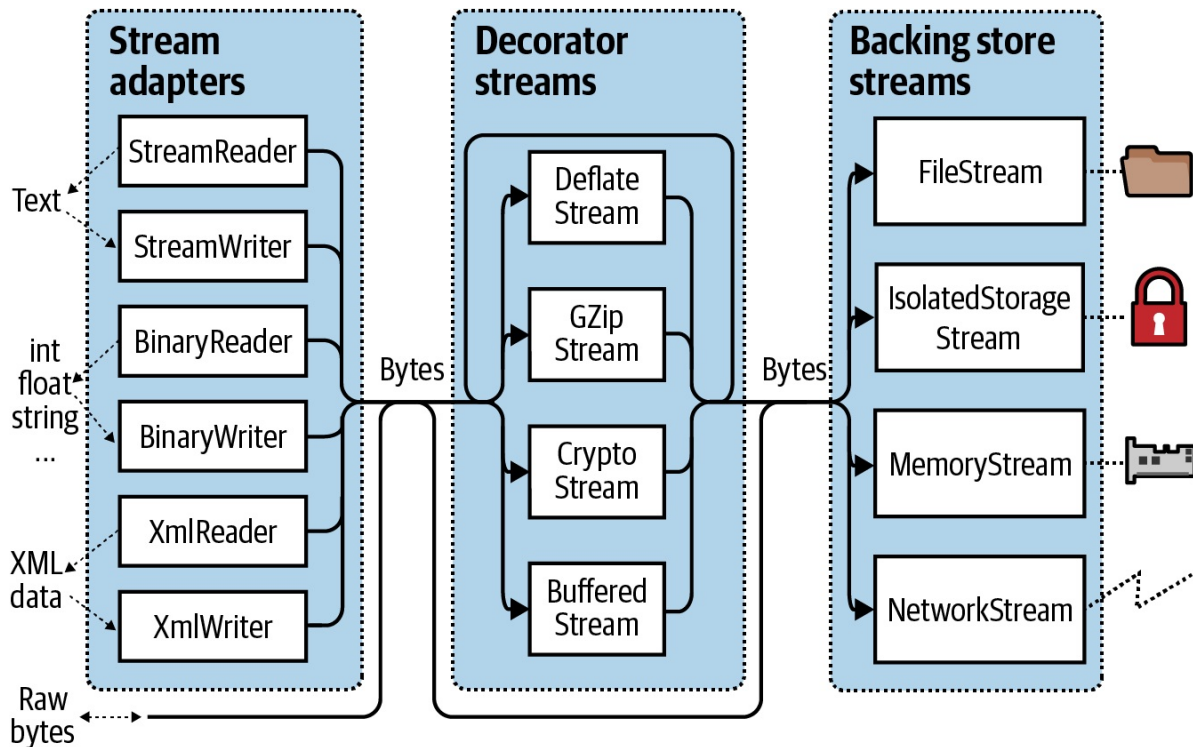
Stream adapters

Text

StreamReader

StreamWriter

int
float
string
...

BinaryReader

BinaryWriter

XML data

XmlReader

XmlWriter

Raw bytes

Bytes

Decorator streams

Deflate Stream

GZip Stream

Crypto Stream

Buffered Stream

Bytes

Backing store streams

FileStream

IsolatedStorage Stream

MemoryStream

NetworkStream